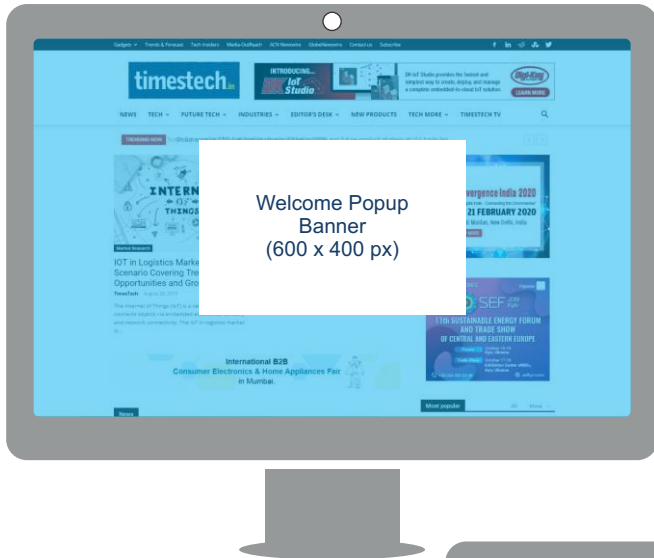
Gadgets · Trends & Forecast · Tech Insiders · Media Outreach · ACN Newswire · GlobeNewswire · Contact us · Subscribe

timestech.in

INTRODUCING... IoT Studio

DK IoT Studio provides the fastest and simplest way to create, deploy and manage a complete embedded-to-cloud IoT solution.

Digi-Key

LEARN MORE

NEWS · TECH · FUTURE TECH · INDUSTRIES · EDITOR'S DESK · NEW PRODUCTS · TECH MORE · TIMESTECH TV

TRENDING NOW

INTERNET OF THINGS

Market Research

IOT in Logistics Market Scenario Covering Trends, Opportunities and Growth

TimesTech

Welcome Popup Banner
(600 x 400 px)

Convergence India 2020

21 FEBRUARY 2020

Mumbai, New Delhi, India

SEF

11th SUSTAINABLE ENERGY FORUM AND TRADE SHOW OF CENTRAL AND EASTERN EUROPE

International B2B
Consumer Electronics & Home Appliances Fair
in Mumbai.

News

Most popular

All